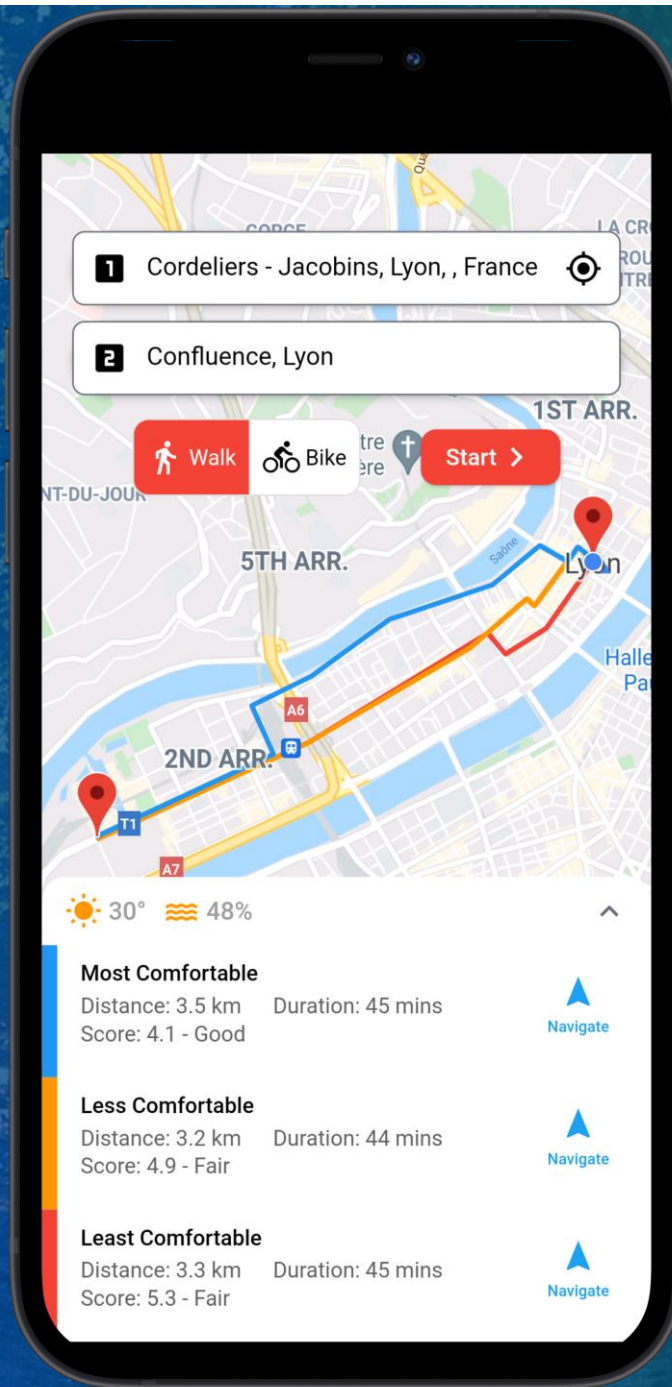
CORCE
LA CRO
ROU
1 Cordeliers - Jacobins, Lyon, , France
2 Confluence, Lyon
1ST ARR.
Walk
Bike
Start >
NT-DU-JOUR
5TH ARR.
Saône
Lyon
Halle
Pa
A6
2ND ARR.
T1
A7
30°
48%
Most Comfortable
Distance: 3.5 km
Duration: 45 mins
Score: 4.1 - Good
Navigate
Less Comfortable
Distance: 3.2 km
Duration: 44 mins
Score: 4.9 - Fair
Navigate
Least Comfortable
Distance: 3.3 km
Duration: 45 mins
Score: 5.3 - Fair
Navigate